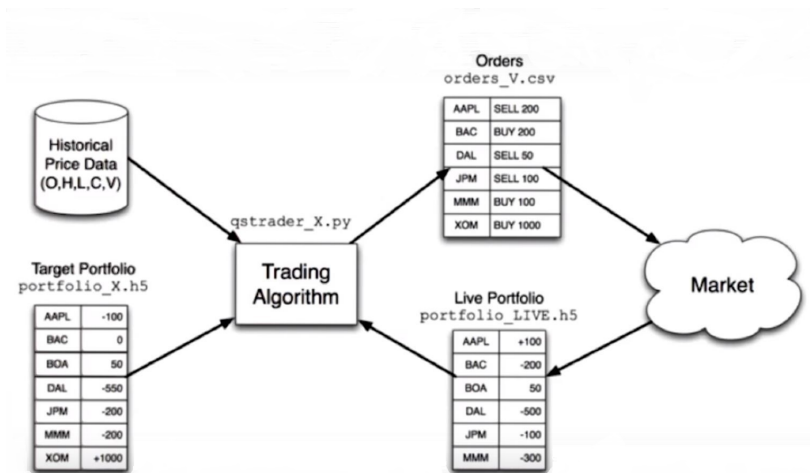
Historical Price Data (O,H,L,C,V)

qstrader_X.py

Trading Algorithm

Orders
orders_V.csv

| AAPL | SELL 200 |
|---|---|
| BAC | BUY 200 |
| DAL | SELL 50 |
| JPM | SELL 100 |
| MMM | BUY 100 |
| XOM | BUY 1000 |

Market

Target Portfolio
portfolio_X.h5

| AAPL | -100 |
|---|---|
| BAC | 0 |
| BOA | 50 |
| DAL | -550 |
| JPM | -200 |
| MMM | -200 |
| XOM | +1000 |

Live Portfolio
portfolio_LIVE.h5

| AAPL | +100 |
|---|---|
| BAC | -200 |
| BOA | 50 |
| DAL | -500 |
| JPM | -100 |
| MMM | -300 |